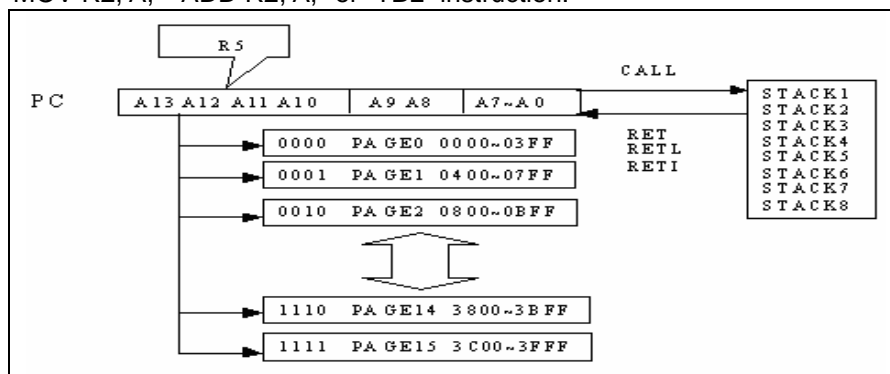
MOV R2, A, "ADD R2, A," or "TBL" instruction.

R5

PC

A13 A12 A11 A10

A9 A8

A7~A0

CALL

RET
RETL
RETI

STACK1
STACK2
STACK3
STACK4
STACK5
STACK6
STACK7
STACK8

0000 PAGE0 0000~03FF

0001 PAGE1 0400~07FF

0010 PAGE2 0800~0BFF

1110 PAGE14 3800~3BFF

1111 PAGE15 3C00~3FFF